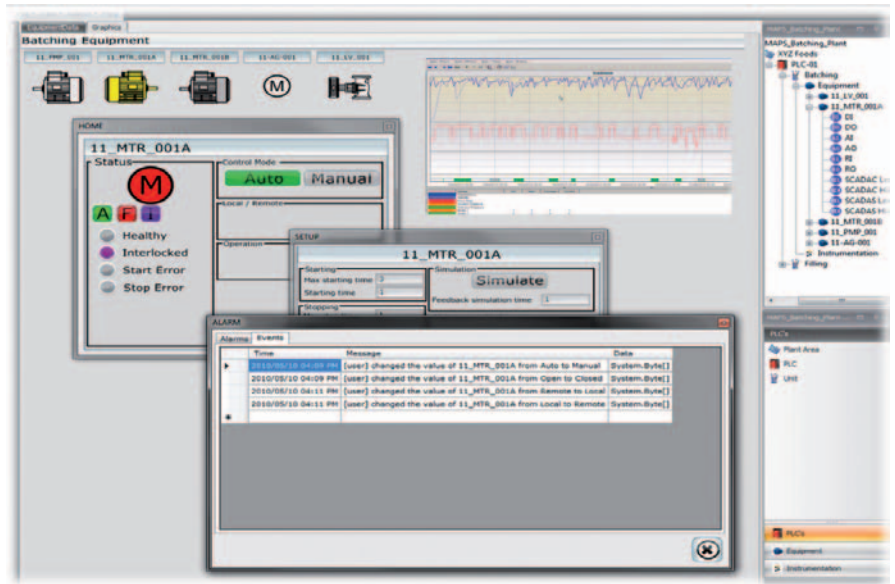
Graphics

Batching Equipment

11_PMP_001 11_MTR_001A 11_MTR_001B 11-AG-001 11_LV_001

M

HOME

11_MTR_001A

Status

M

A F i

Healthy

Interlocked

Start Error

Stop Error

Control Mode

Auto Manual

Local / Remote

Operation

SETUP

11_MTR_001A

Starting

Max starting time 0

Starting time 0

Simulation

Simulate

Feedback simulation time 0

Stopping

ALARM

Alarms Events

| | Time | Message | Data |
|---|---|---|---|
| ▸ | 2010/05/10 04:09 PM | [user] changed the value of 11_MTR_001A from Auto to Manual | System.Byte[] |
| | 2010/05/10 04:09 PM | [user] changed the value of 11_MTR_001A from Open to Closed | System.Byte[] |
| | 2010/05/10 04:11 PM | [user] changed the value of 11_MTR_001A from Remote to Local | System.Byte[] |
| | 2010/05/10 04:11 PM | [user] changed the value of 11_MTR_001A from Local to Remote | System.Byte[] |
| * | | | |

MAPS_Batching_Plant

MAPS_Batching_Plant

XYZ Foods

PLC-01

Batching

Equipment

11_LV_001

11_MTR_001A

DI

DO

AI

AO

RI

RO

SCADAC L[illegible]

SCADAC H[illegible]

SCADAS L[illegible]

SCADAS H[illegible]

11_MTR_001B

11_PMP_001

11-AG-001

Instrumentation

Filling

PLC's

Plant Area

PLC

Unit

PLCs

Equipment

Instrumentation